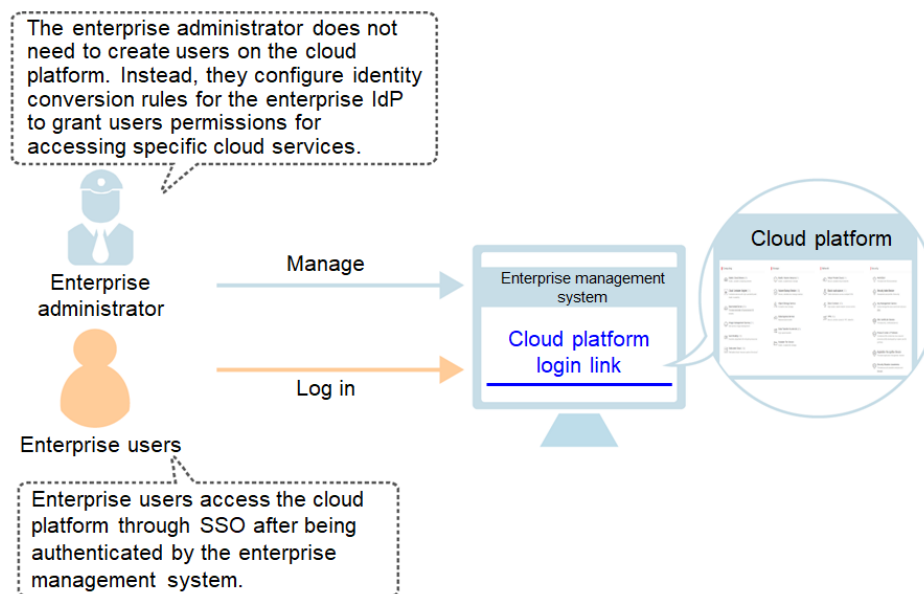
The enterprise administrator does not need to create users on the cloud platform. Instead, they configure identity conversion rules for the enterprise IdP to grant users permissions for accessing specific cloud services.

Enterprise administrator

Manage

Enterprise management system

Cloud platform login link

Cloud platform

Log in

Enterprise users

Enterprise users access the cloud platform through SSO after being authenticated by the enterprise management system.